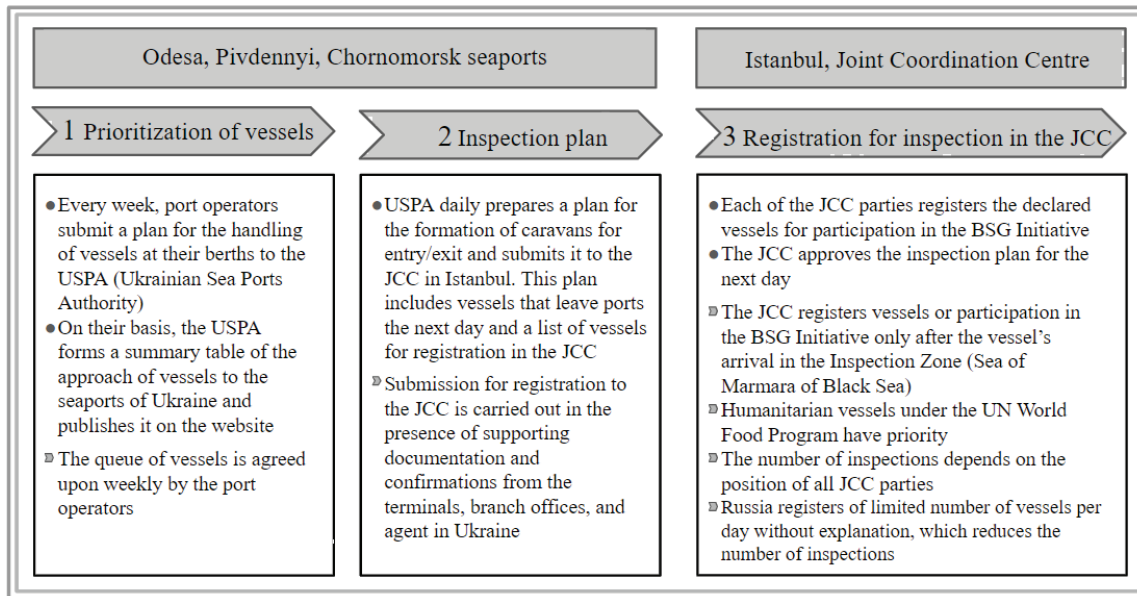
Odesa, Pivdennyi, Chornomorsk seaports

Istanbul, Joint Coordination Centre

1 Prioritization of vessels

2 Inspection plan

3 Registration for inspection in the JCC

● Every week, port operators submit a plan for the handling of vessels at their berths to the USPA (Ukrainian Sea Ports Authority)
● On their basis, the USPA forms a summary table of the approach of vessels to the seaports of Ukraine and publishes it on the website
➢ The queue of vessels is agreed upon weekly by the port operators

● USPA daily prepares a plan for the formation of caravans for entry/exit and submits it to the JCC in Istanbul. This plan includes vessels that leave ports the next day and a list of vessels for registration in the JCC
➢ Submission for registration to the JCC is carried out in the presence of supporting documentation and confirmations from the terminals, branch offices, and agent in Ukraine

● Each of the JCC parties registers the declared vessels for participation in the BSG Initiative
● The JCC approves the inspection plan for the next day
➢ The JCC registers vessels or participation in the BSG Initiative only after the vessel's arrival in the Inspection Zone (Sea of Marmara of Black Sea)
➢ Humanitarian vessels under the UN World Food Program have priority
➢ The number of inspections depends on the position of all JCC parties
➢ Russia registers of limited number of vessels per day without explanation, which reduces the number of inspections